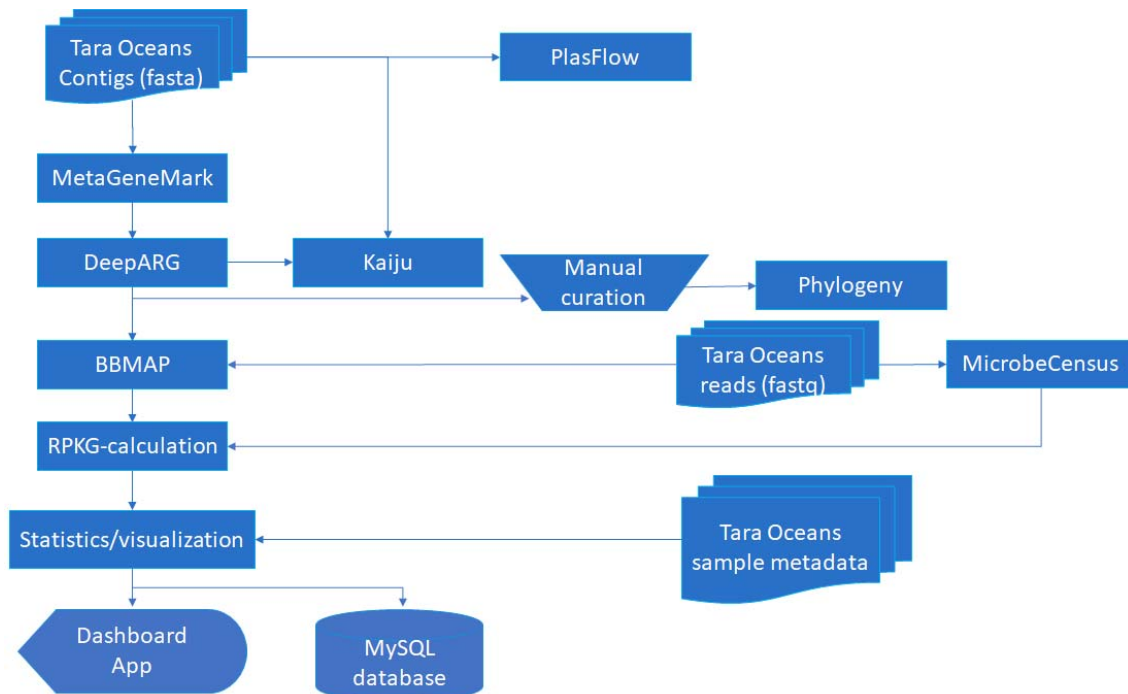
Tara Oceans Contigs (fasta)

PlasFlow

MetaGeneMark

DeepARG

Kaiju

Manual curation

Phylogeny

BBMAP

Tara Oceans reads (fastq)

MicrobeCensus

RPKG-calculation

Statistics/visualization

Tara Oceans sample metadata

Dashboard App

MySQL database